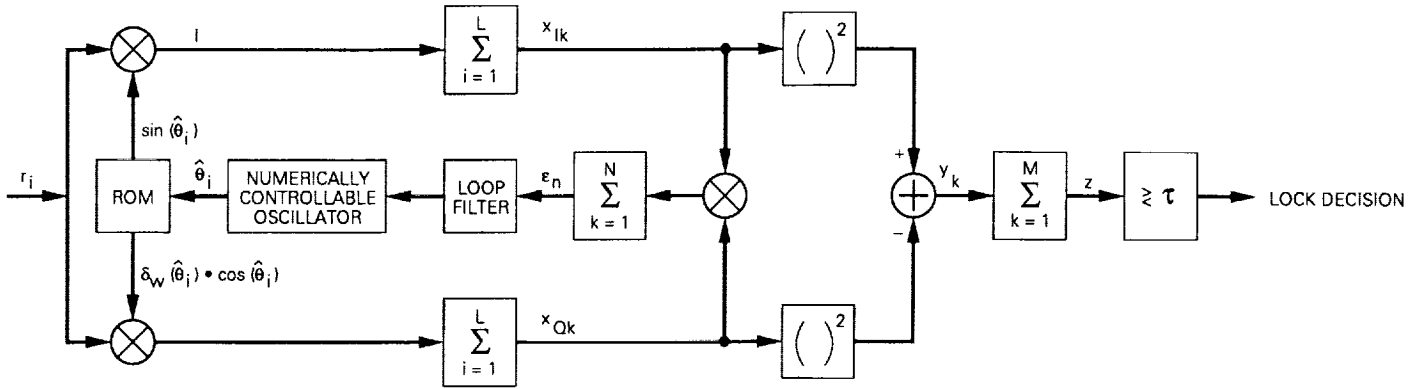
I

$\sum_{i=1}^{L}$

$x_{Ik}$

$(\ )^2$

$\sin(\hat{\theta}_i)$

$r_i$

ROM

$\hat{\theta}_i$

NUMERICALLY CONTROLLABLE OSCILLATOR

LOOP FILTER

$\varepsilon_n$

$\sum_{k=1}^{N}$

+

$y_k$

$\sum_{k=1}^{M}$

z

$\gtrless \tau$

LOCK DECISION

−

$\delta_W(\hat{\theta}_i) \bullet \cos(\hat{\theta}_i)$

$\sum_{i=1}^{L}$

$x_{Qk}$

$(\ )^2$